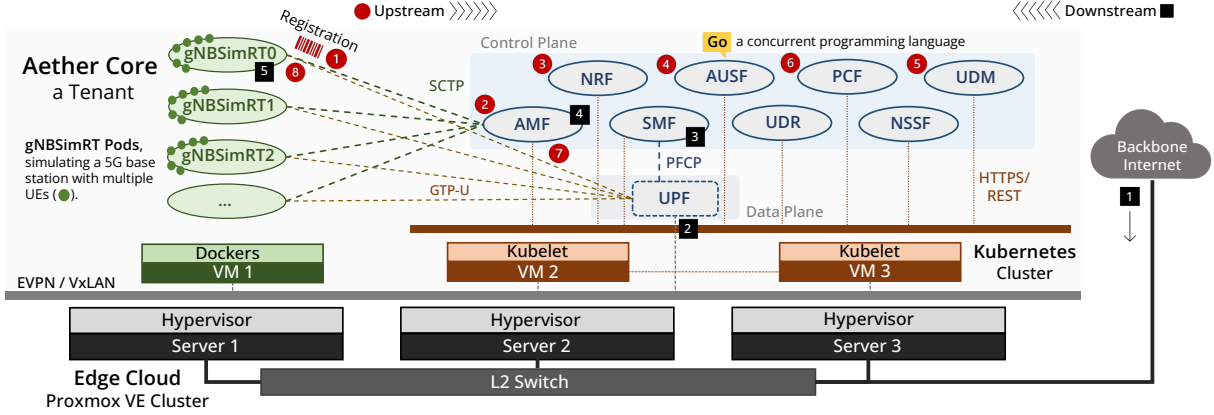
Registration

1 Upstream

Downstream

Aether Core
a Tenant

gNBSimRT0
5 8

gNBSimRT1

gNBSimRT2

...

gNBSimRT Pods, simulating a 5G base station with multiple UEs ( ).

SCTP

GTP-U

Control Plane

Go a concurrent programming language

3 NRF
4 AUSF
6 PCF
5 UDM
2 AMF 4
SMF 3
UDR
NSSF
7
PFCP
UPF
Data Plane
HTTPS/ REST
2

Backbone Internet
1

Dockers
VM 1

Kubelet
VM 2

Kubelet
VM 3

Kubernetes Cluster

EVPN / VxLAN

Hypervisor
Server 1

Hypervisor
Server 2

Hypervisor
Server 3

Edge Cloud
Proxmox VE Cluster

L2 Switch